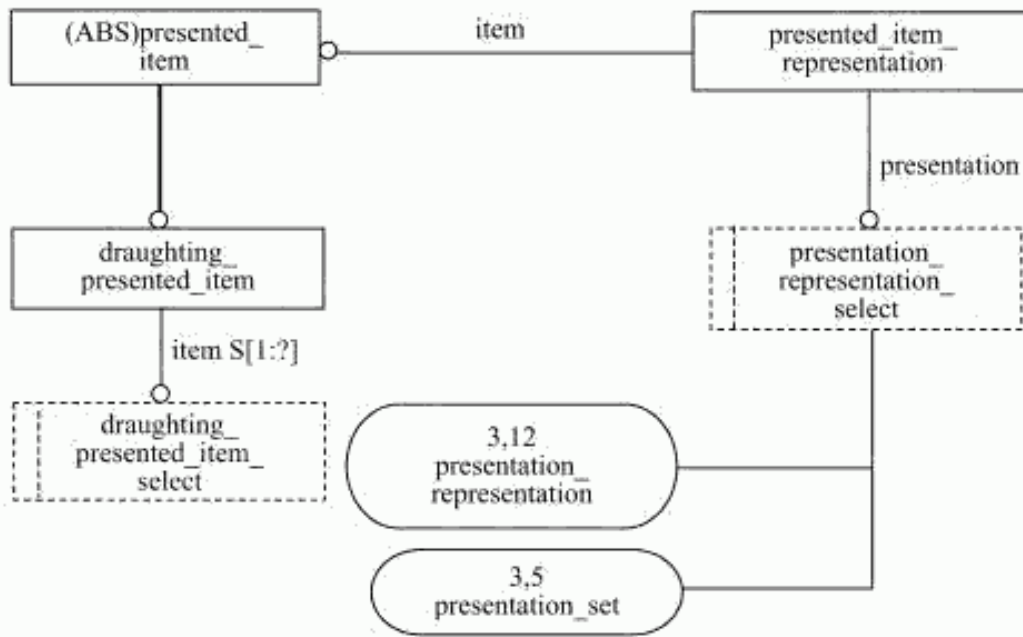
(ABS)presented_item

item

presented_item_representation

presentation

draughting_presented_item

presentation_representation_select

item S[1:?]

draughting_presented_item_select

3,12 presentation_representation

3,5 presentation_set